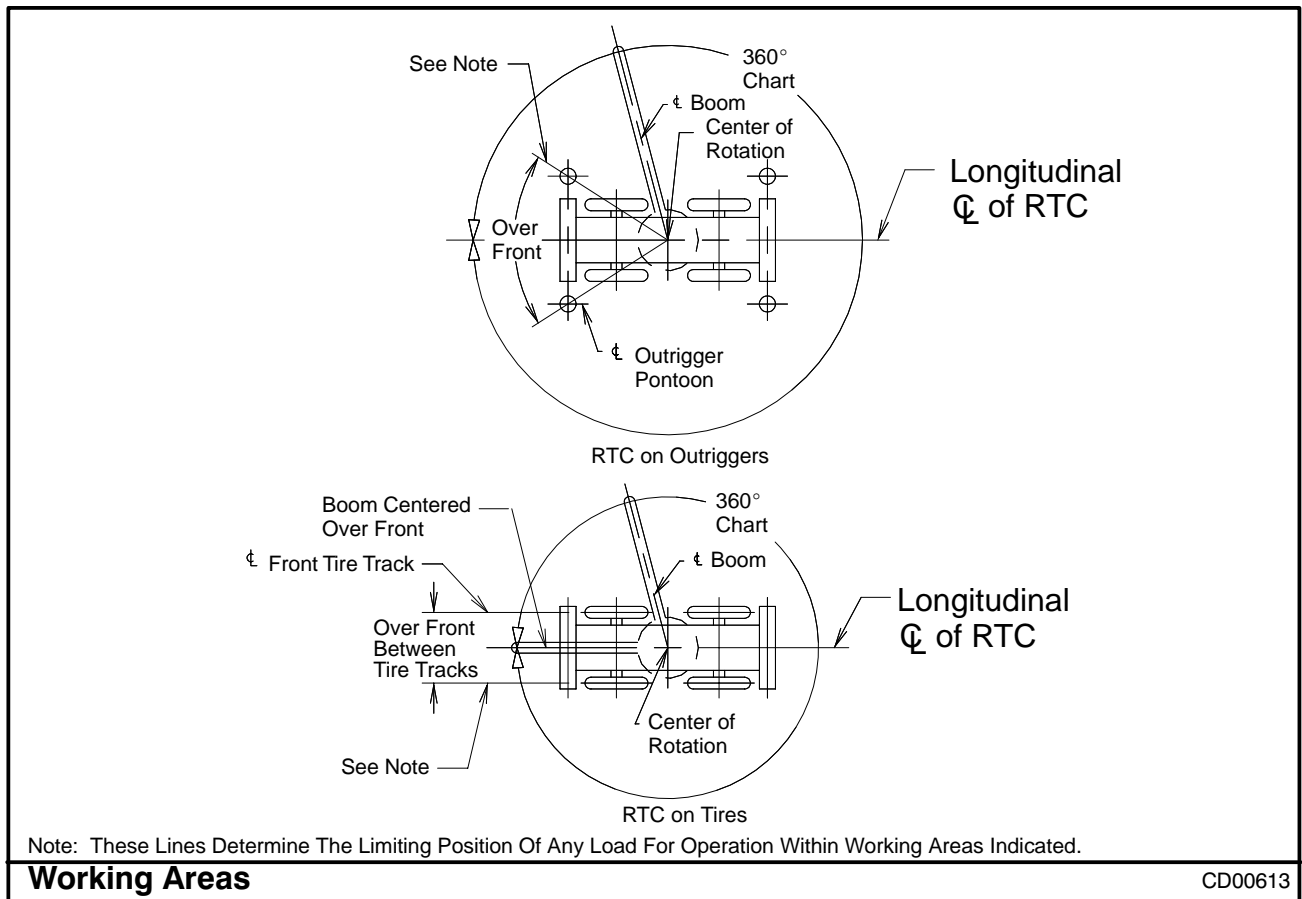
See Note

360°
Chart

℄ Boom

Center of
Rotation

Longitudinal
℄ of RTC

Over
Front

℄ Outrigger
Pontoon

RTC on Outriggers

Boom Centered
Over Front

360°
Chart

℄ Front Tire Track

℄ Boom

Longitudinal
℄ of RTC

Over Front
Between
Tire Tracks

Center of
Rotation

See Note

RTC on Tires

Note: These Lines Determine The Limiting Position Of Any Load For Operation Within Working Areas Indicated.

Working Areas

CD00613